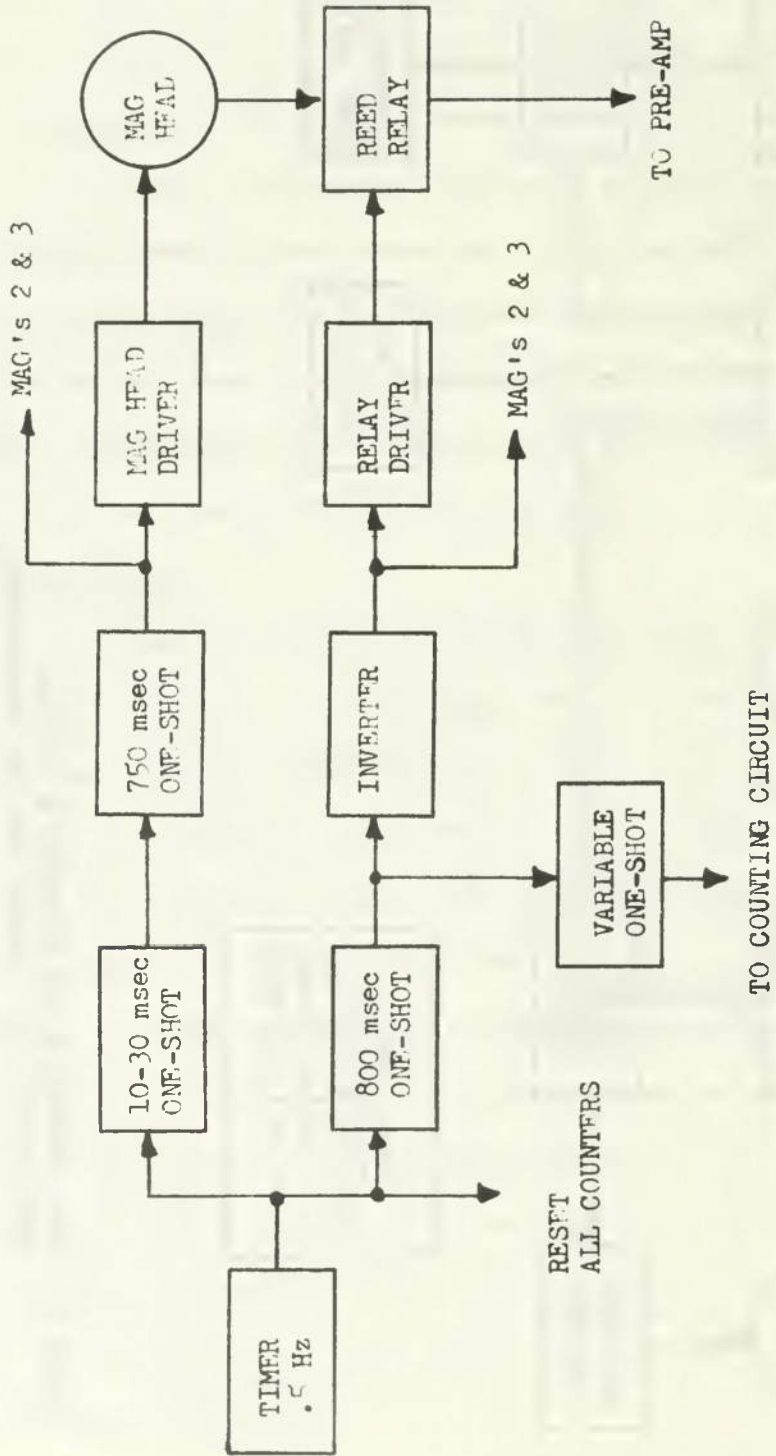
TIMER
.5 Hz

RESET
ALL COUNTERS

10-30 msec
ONE-SHOT

800 msec
ONE-SHOT

750 msec
ONE-SHOT

INVERTER

VARIABLE
ONE-SHOT

TO COUNTING CIRCUIT

MAG's 2 & 3

MAG HEAD
DRIVER

MAG's 2 & 3

RELAY
DRIVER

MAG
HEAD

REED
RELAY

TO PRE-AMP